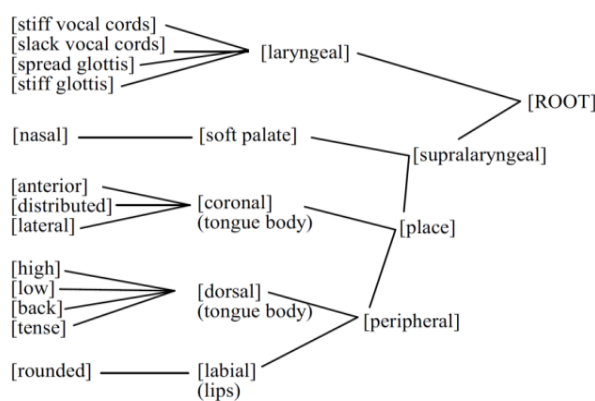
[stiff vocal cords]
[slack vocal cords]
[spread glottis]
[stiff glottis]

[laryngeal]

[ROOT]

[nasal]

[soft palate]

[supralaryngeal]

[anterior]
[distributed]
[lateral]

[coronal]
(tongue body)

[place]

[high]
[low]
[back]
[tense]

[dorsal]
(tongue body)

[peripheral]

[rounded]

[labial]
(lips)